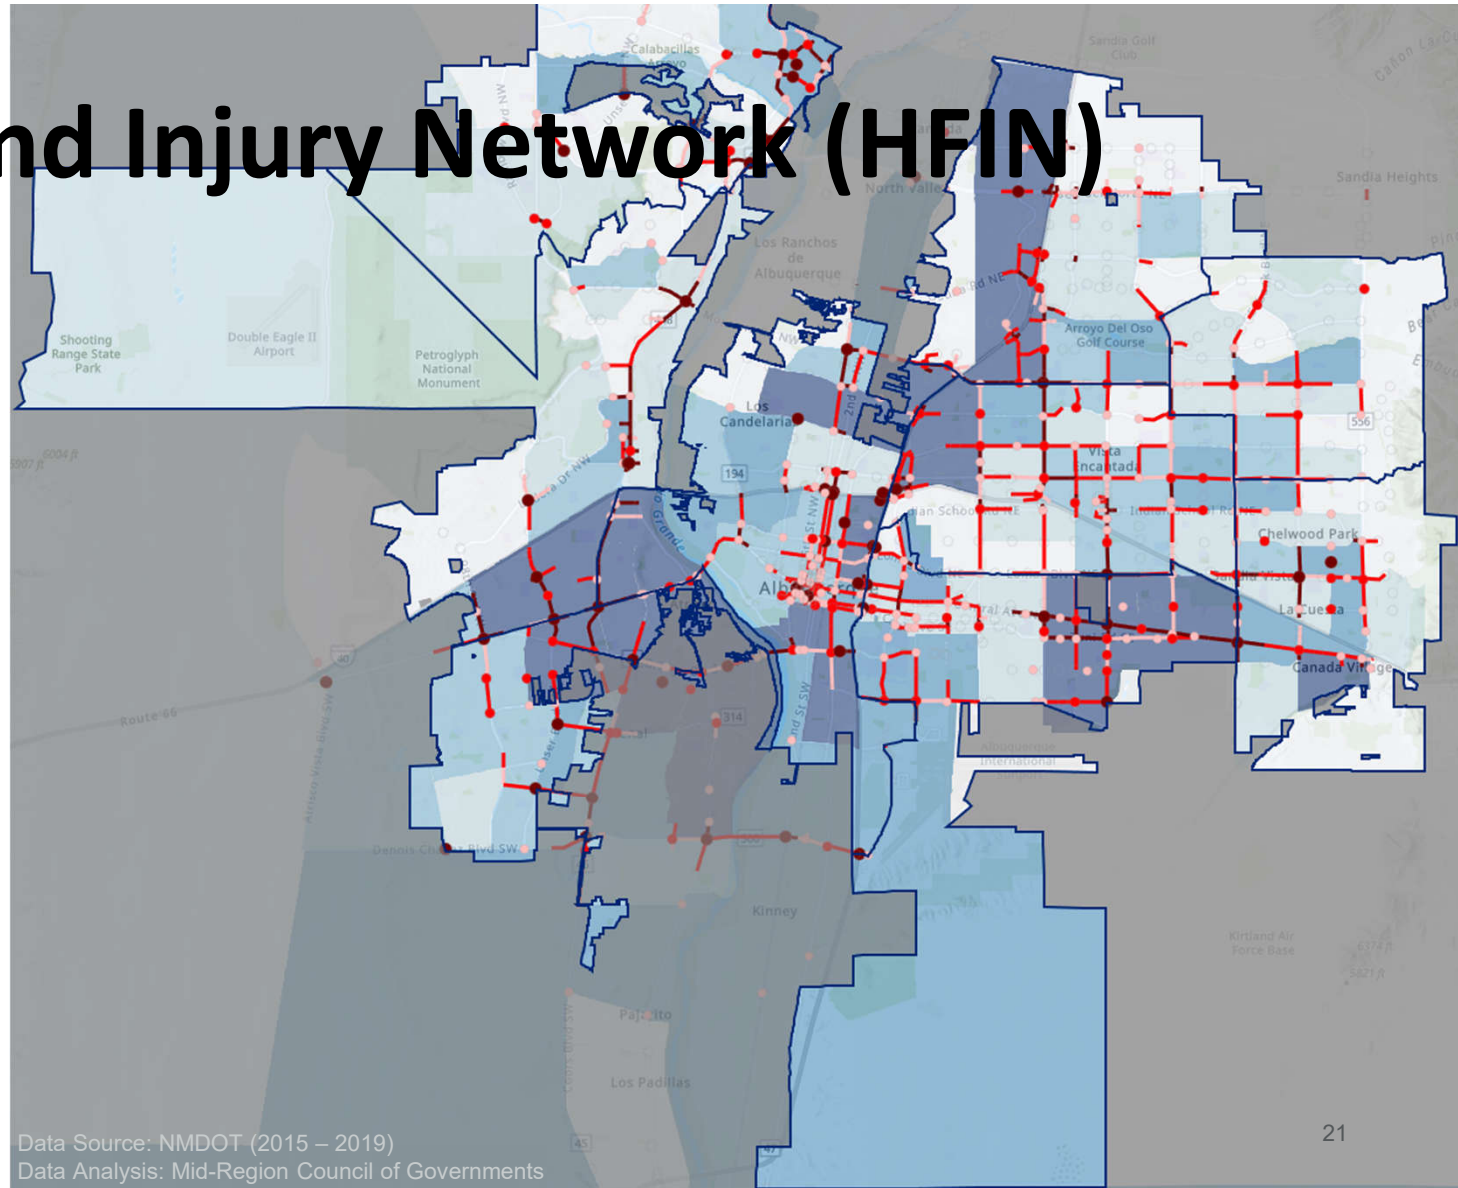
nd Injury Network (HFIN)

Calabacillas Arroyo

Sandia Golf Club

Sandia Heights

North Valley

Los Ranchos de Albuquerque

Shooting Range State Park

Double Eagle II Airport

Petroglyph National Monument

Arroyo Del Oso Golf Course

Los Candelaria

Vista Encantada

Chelwood Park

La Cueva

Canada Village

Albuquerque

Albuquerque International Sunport

Route 66

Dennis Chavez Blvd SW

Kinney

Kirtland Air Force Base

Pajarito

Los Padillas

6004 ft

5907 ft

Data Source: NMDOT (2015 – 2019)
Data Analysis: Mid-Region Council of Governments

21